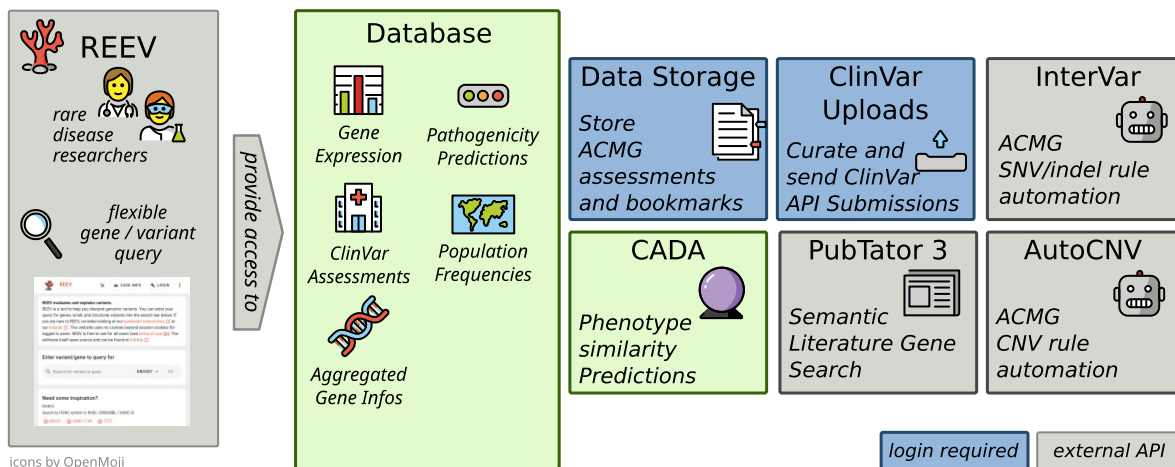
REEV

rare disease researchers

flexible gene / variant query

REEV

REEV evaluates and explains variants

Enter variant/gene to query for

Need some inspiration?

provide access to

Database

Gene Expression

Pathogenicity Predictions

ClinVar Assessments

Population Frequencies

Aggregated Gene Infos

Data Storage

Store ACMG assessments and bookmarks

ClinVar Uploads

Curate and send ClinVar API Submissions

InterVar

ACMG SNV/indel rule automation

CADA

Phenotype similarity Predictions

PubTator 3

Semantic Literature Gene Search

AutoCNV

ACMG CNV rule automation

login required

external API

icons by OpenMoji